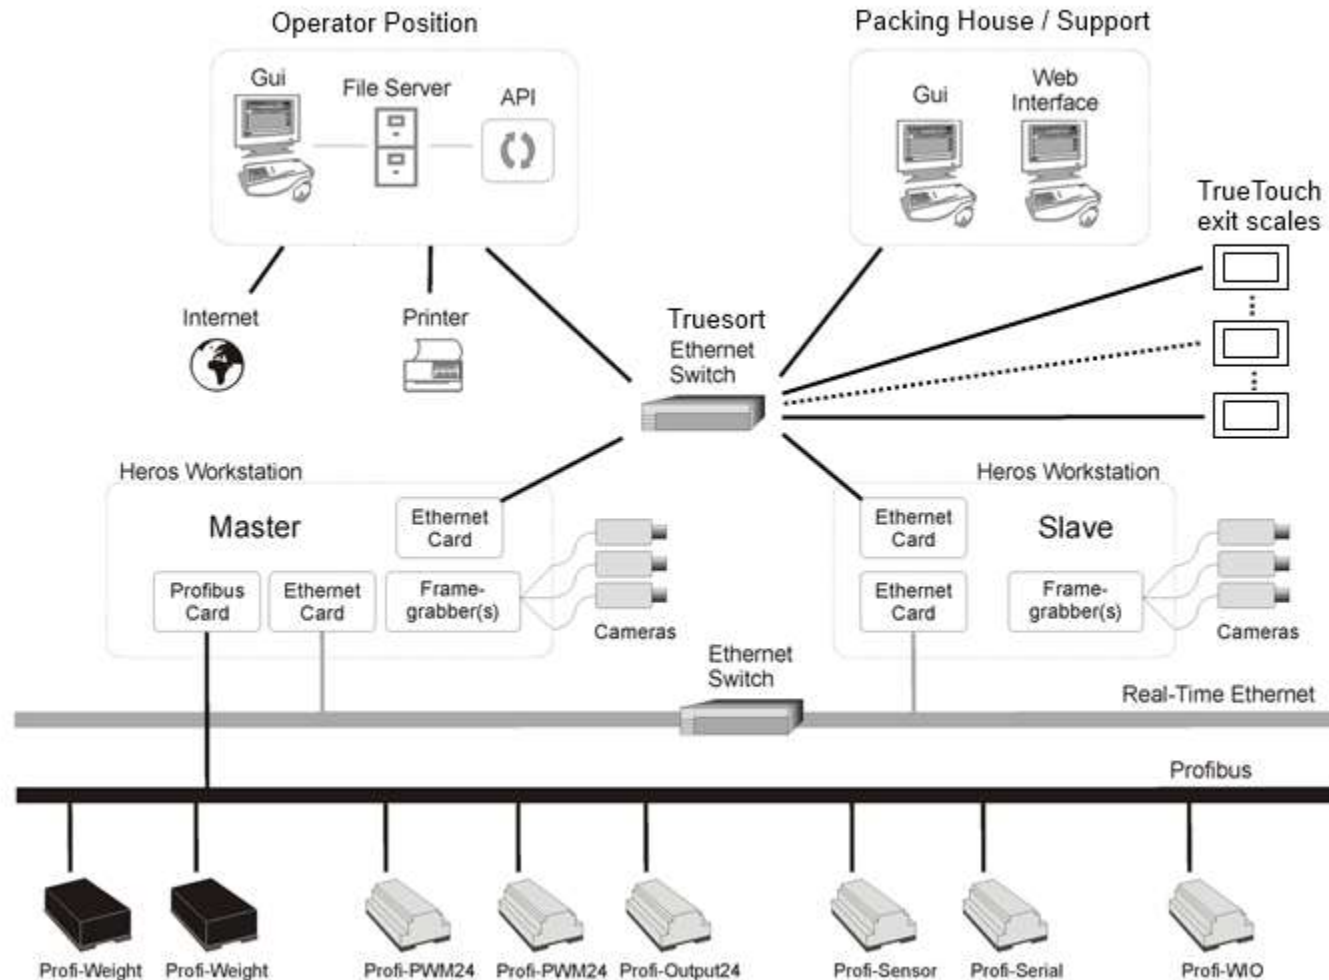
Operator Position

Gui

File Server

API

Packing House / Support

Gui

Web Interface

TrueTouch exit scales

Internet

Printer

Truesort Ethernet Switch

Heros Workstation

Master

Ethernet Card

Profibus Card

Ethernet Card

Frame-grabber(s)

Cameras

Heros Workstation

Ethernet Card

Slave

Ethernet Card

Frame-grabber(s)

Cameras

Ethernet Switch

Real-Time Ethernet

Profibus

Profi-Weight

Profi-Weight

Profi-PWM24

Profi-PWM24

Profi-Output24

Profi-Sensor

Profi-Serial

Profi-WIO